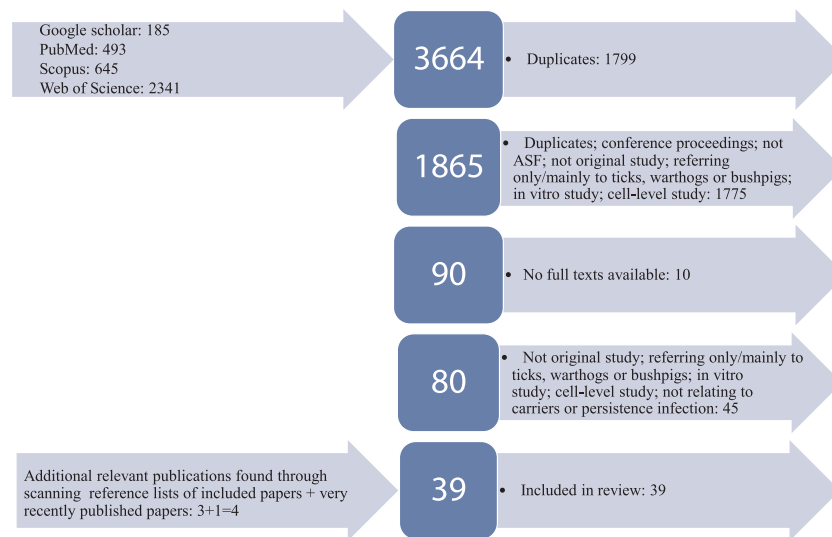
Google scholar: 185
PubMed: 493
Scopus: 645
Web of Science: 2341

3664

• Duplicates: 1799

1865

• Duplicates; conference proceedings; not ASF; not original study; referring only/mainly to ticks, warthogs or bushpigs; in vitro study; cell-level study: 1775

90

• No full texts available: 10

80

• Not original study; referring only/mainly to ticks, warthogs or bushpigs; in vitro study; cell-level study; not relating to carriers or persistence infection: 45

Additional relevant publications found through scanning reference lists of included papers + very recently published papers: 3+1=4

39

• Included in review: 39